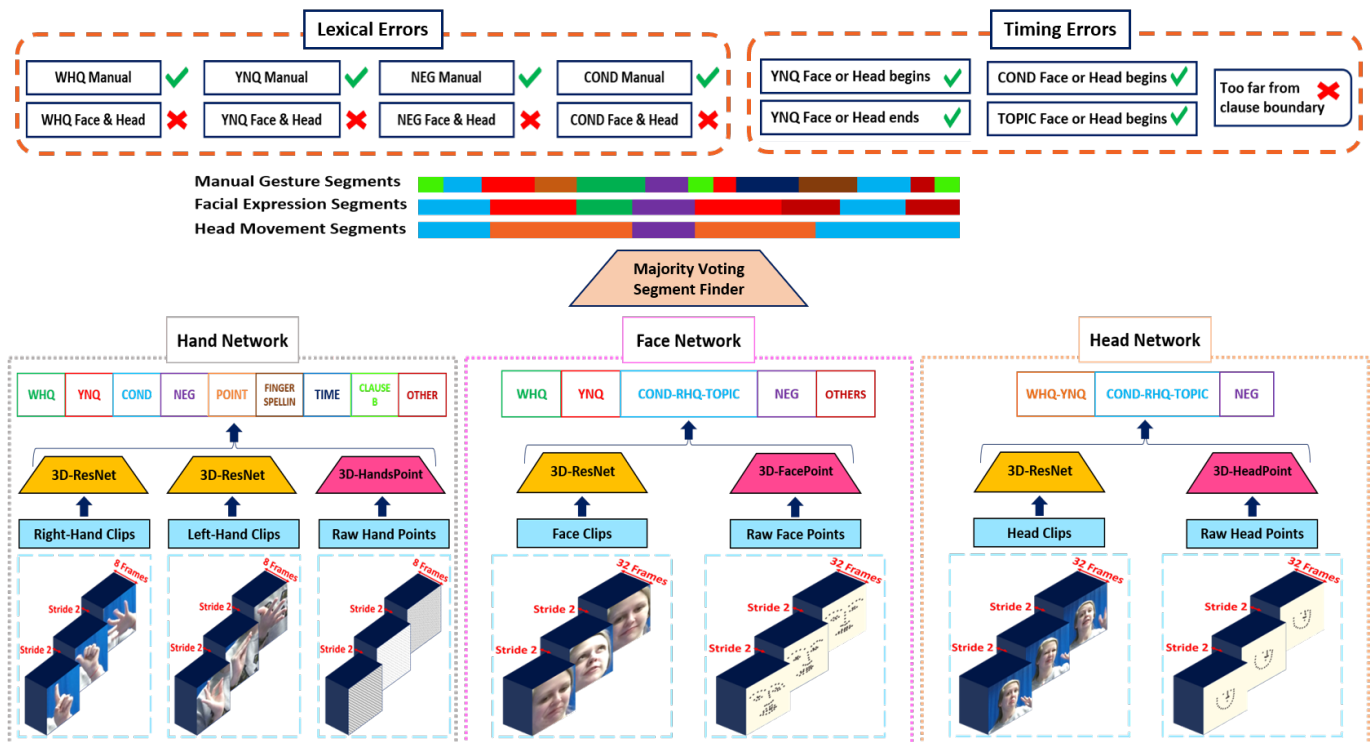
Lexical Errors

WHQ Manual
YNQ Manual
NEG Manual
COND Manual
WHQ Face & Head
YNQ Face & Head
NEG Face & Head
COND Face & Head

Timing Errors

YNQ Face or Head begins
COND Face or Head begins
Too far from clause boundary
YNQ Face or Head ends
TOPIC Face or Head begins

Manual Gesture Segments
Facial Expression Segments
Head Movement Segments

Majority Voting Segment Finder

Hand Network

| WHQ | YNQ | COND | NEG | POINT | FINGER SPELLIN | TIME | CLAUSE B | OTHER |
|---|---|---|---|---|---|---|---|---|

3D-ResNet
3D-ResNet
3D-HandsPoint
Right-Hand Clips
Left-Hand Clips
Raw Hand Points
8 Frames
Stride 2
Stride 2
8 Frames
Stride 2
Stride 2
8 Frames
Stride 2
Stride 2

Face Network

| WHQ | YNQ | COND-RHQ-TOPIC | NEG | OTHERS |
|---|---|---|---|---|

3D-ResNet
3D-FacePoint
Face Clips
Raw Face Points
32 Frames
Stride 2
Stride 2
32 Frames
Stride 2
Stride 2

Head Network

| WHQ-YNQ | COND-RHQ-TOPIC | NEG |
|---|---|---|

3D-ResNet
3D-HeadPoint
Head Clips
Raw Head Points
32 Frames
Stride 2
Stride 2
32 Frames
Stride 2
Stride 2